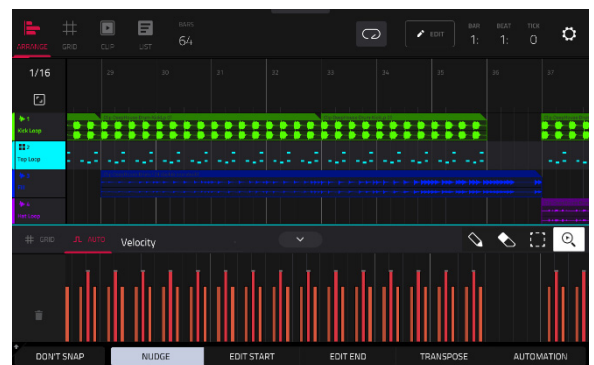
ARRANGE GRID CLIP LIST
BARS 6/4
EDIT
BAR 1: BEAT 1: TICK 0
1/16
29 30 31 32 33 34 35 36 37
1 Kick Loop
2 Top Loop
3 Arp
4 Ost Loop
GRID AUTO Velocity
DON'T SNAP NUDGE EDIT START EDIT END TRANSPOSE AUTOMATION